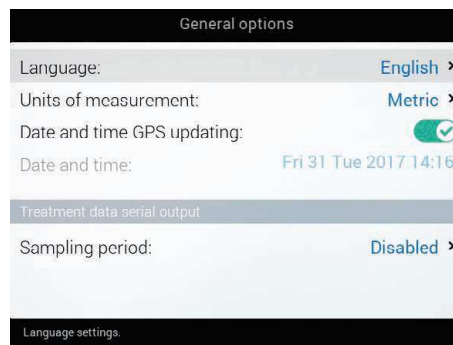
General options

Language: English

Units of measurement: Metric

Date and time GPS updating:

Date and time: Fri 31 Tue 2017 14:16

Treatment data serial output

Sampling period: Disabled

Language settings.